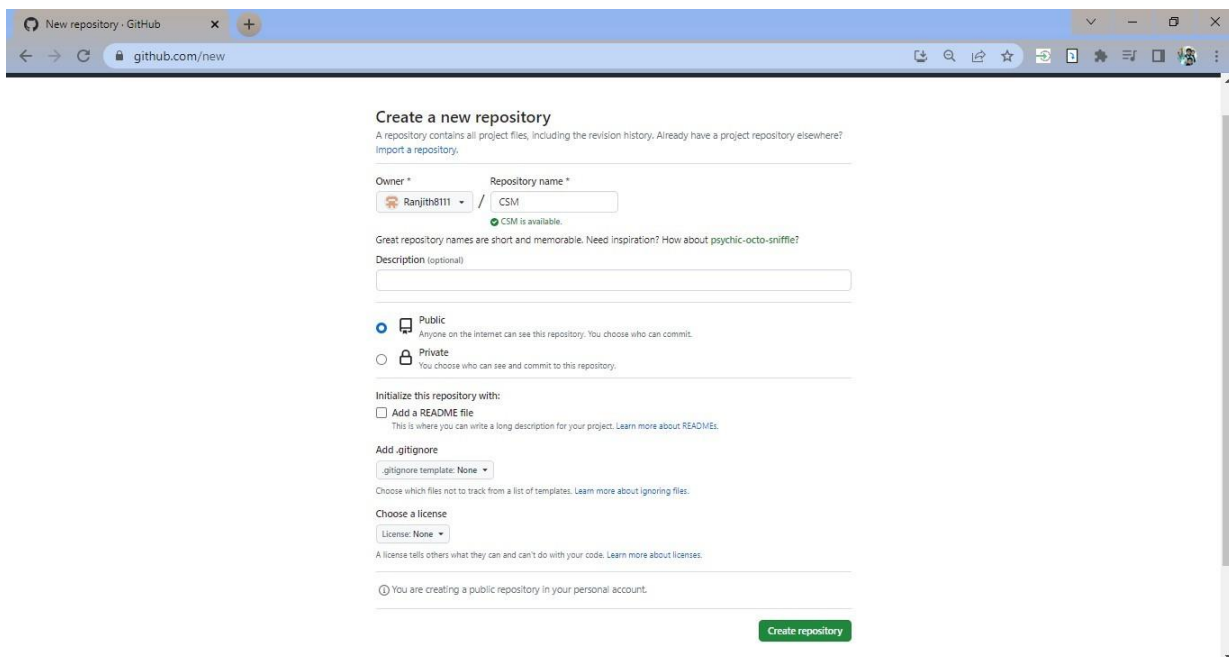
New repository · GitHub

github.com/new

Create a new repository
A repository contains all project files, including the revision history. Already have a project repository elsewhere? Import a repository.

Owner *
Ranjith8111
/
Repository name *
CSM
CSM is available.

Great repository names are short and memorable. Need inspiration? How about psychic-octo-sniffle?

Description (optional)

Public
Anyone on the internet can see this repository. You choose who can commit.

Private
You choose who can see and commit to this repository.

Initialize this repository with:
Add a README file
This is where you can write a long description for your project. Learn more about READMEs.

Add .gitignore
.gitignore template: None
Choose which files not to track from a list of templates. Learn more about ignoring files.

Choose a license
License: None
A license tells others what they can and can't do with your code. Learn more about licenses.

You are creating a public repository in your personal account.

Create repository